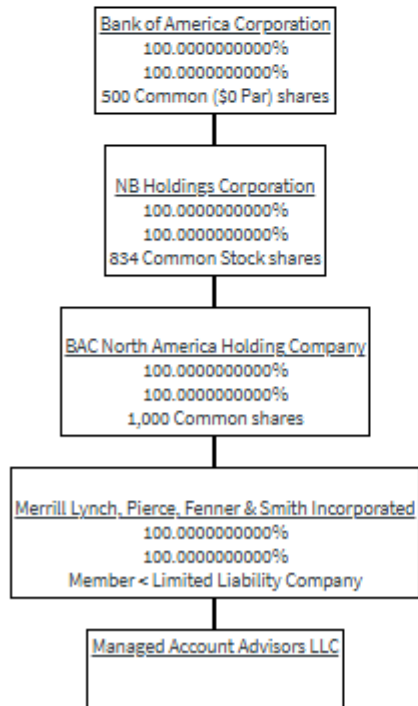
Bank of America Corporation
100.0000000000%
100.0000000000%
500 Common ($0 Par) shares

NB Holdings Corporation
100.0000000000%
100.0000000000%
834 Common Stock shares

BAC North America Holding Company
100.0000000000%
100.0000000000%
1,000 Common shares

Merrill Lynch, Pierce, Fenner & Smith Incorporated
100.0000000000%
100.0000000000%
Member < Limited Liability Company

Managed Account Advisors LLC